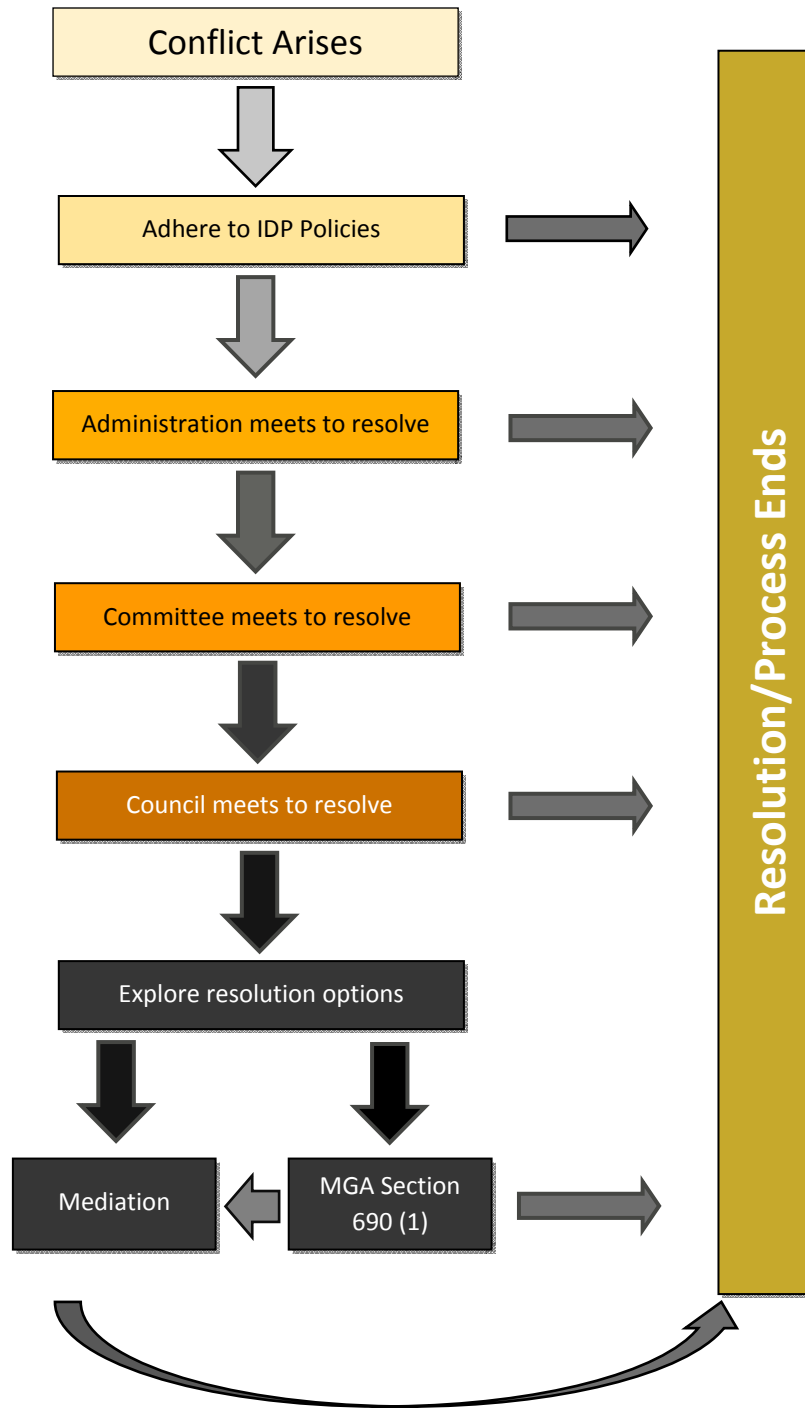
Conflict Arises

Adhere to IDP Policies

Administration meets to resolve

Committee meets to resolve

Council meets to resolve

Explore resolution options

Mediation

MGA Section 690 (1)

Resolution/Process Ends